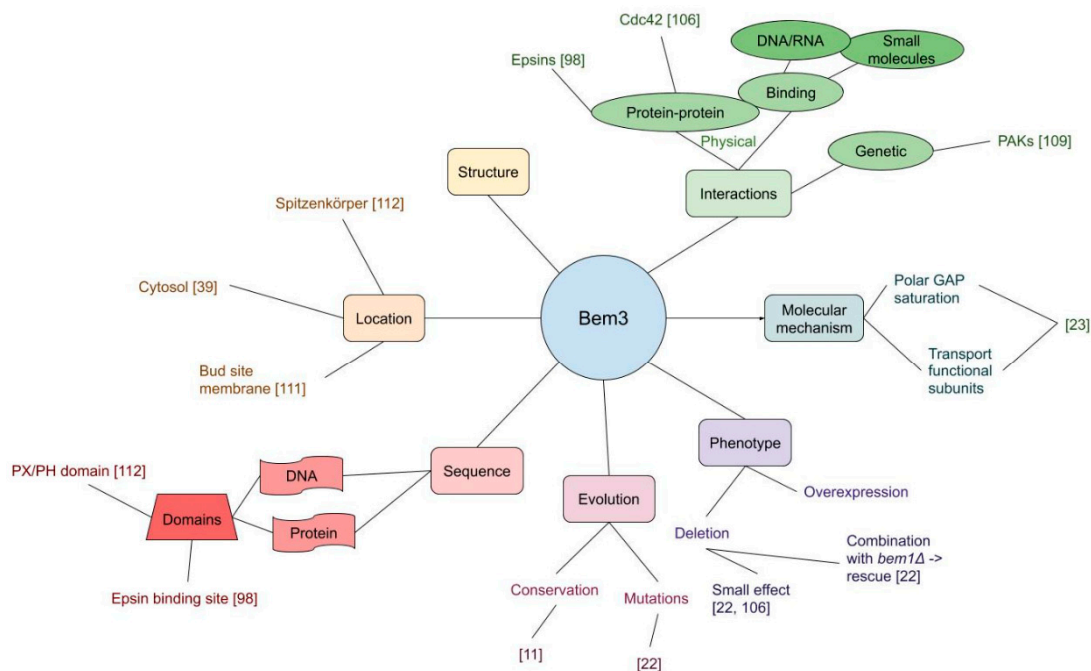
Cdc42 [106]

DNA/RNA

Small molecules

Epsins [98]

Binding

Protein-protein

Physical

Genetic

PAKs [109]

Structure

Interactions

Spitzenkörper [112]

Cytosol [39]

Location

Bem3

Molecular mechanism

Polar GAP saturation

Transport functional subunits

[23]

Bud site membrane [111]

Phenotype

Overexpression

PX/PH domain [112]

DNA

Sequence

Domains

Protein

Evolution

Deletion

Combination with *bem1Δ* -> rescue [22]

Small effect [22, 106]

Epsin binding site [98]

Conservation

Mutations

[11]

[22]